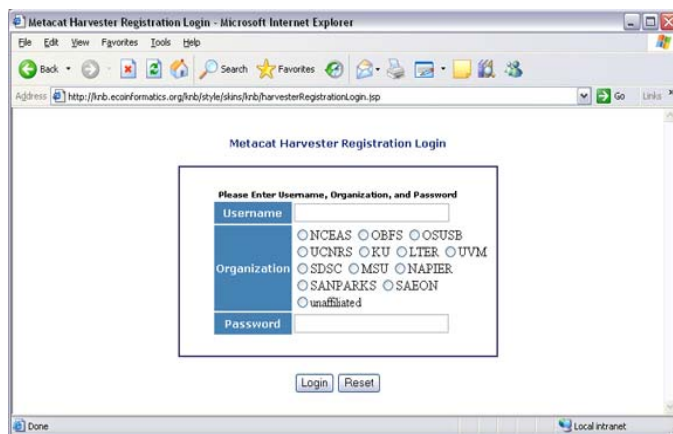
Metacat Harvester Registration Login - Microsoft Internet Explorer

File Edit View Favorites Tools Help

Back Search Favorites

Address http://knb.ecoinformatics.org/knb/style/skins/knb/harvesterRegistrationLogin.jsp Go Links

Metacat Harvester Registration Login

Please Enter Username, Organization, and Password

| Username | |
|---|---|
| Organization | NCEAS OBFS OSUSB UCNRS KU LTER UVM SDSC MSU NAPIER SANPARKS SAEON unaffiliated |
| Password | |

Login Reset

Done Local intranet